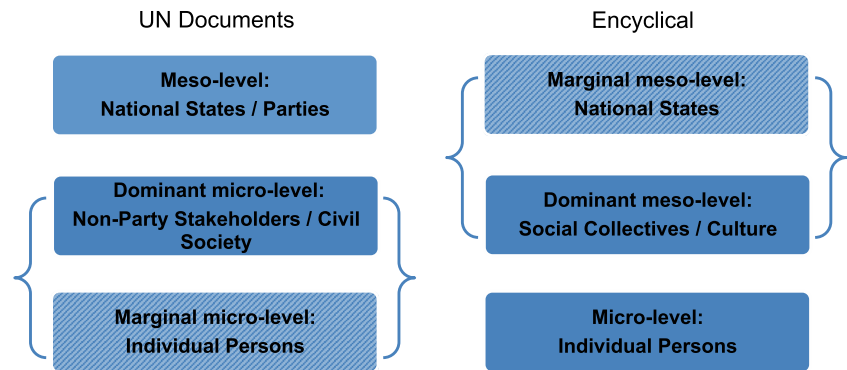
UN Documents

Meso-level:
National States / Parties

Dominant micro-level:
Non-Party Stakeholders / Civil Society

Marginal micro-level:
Individual Persons

Encyclical

Marginal meso-level:
National States

Dominant meso-level:
Social Collectives / Culture

Micro-level:
Individual Persons